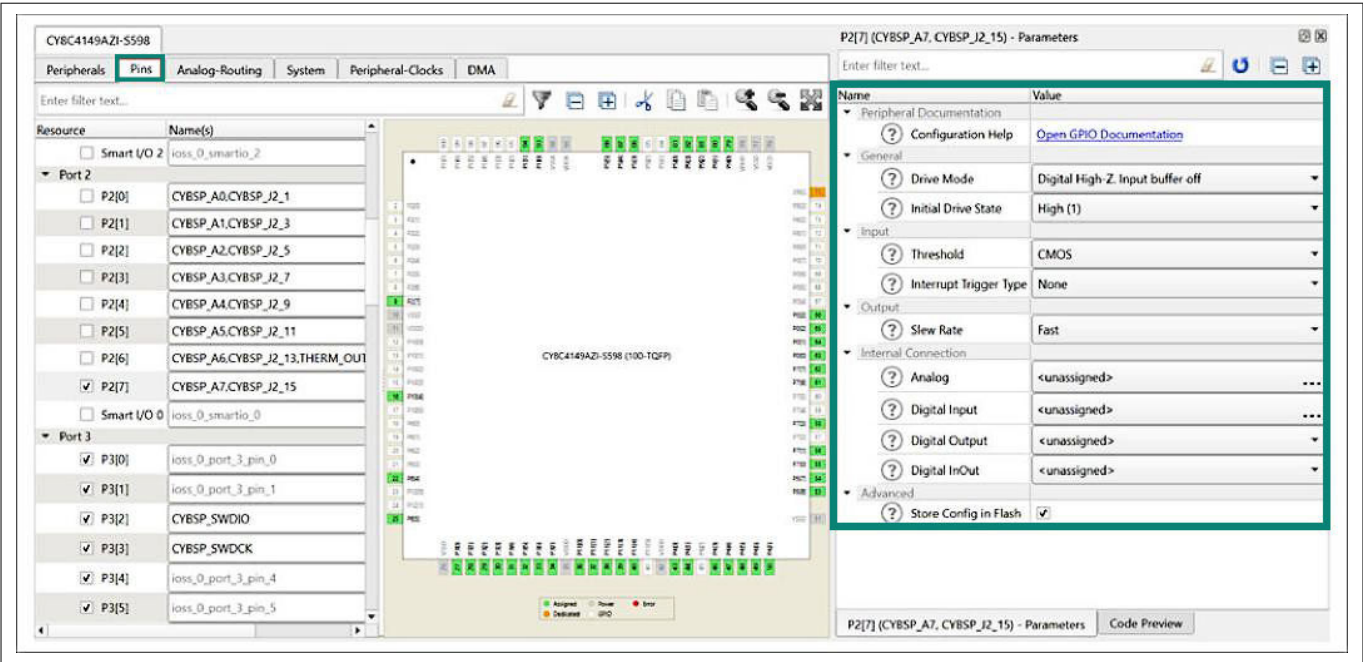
CY8C4149AZI-S598

Peripherals | Pins | Analog-Routing | System | Peripheral-Clocks | DMA

Enter filter text...

| Resource | Name(s) |
|---|---|
| Smart I/O 2 | ioss_0_smartio_2 |
| Port 2 | |
| P2[0] | CYBSP_A0,CYBSP_J2_1 |
| P2[1] | CYBSP_A1,CYBSP_J2_3 |
| P2[2] | CYBSP_A2,CYBSP_J2_5 |
| P2[3] | CYBSP_A3,CYBSP_J2_7 |
| P2[4] | CYBSP_A4,CYBSP_J2_9 |
| P2[5] | CYBSP_A5,CYBSP_J2_11 |
| P2[6] | CYBSP_A6,CYBSP_J2_13,THERM_OUT |
| P2[7] | CYBSP_A7,CYBSP_J2_15 |
| Smart I/O 0 | ioss_0_smartio_0 |
| Port 3 | |
| P3[0] | ioss_0_port_3_pin_0 |
| P3[1] | ioss_0_port_3_pin_1 |
| P3[2] | CYBSP_SWDIO |
| P3[3] | CYBSP_SWDCK |
| P3[4] | ioss_0_port_3_pin_4 |
| P3[5] | ioss_0_port_3_pin_5 |

CY8C4149AZI-S598 (100-TQFP)

Assigned Power Error Dedicated GPIO

P2[7] (CYBSP_A7, CYBSP_J2_15) - Parameters

Enter filter text...

| Name | Value |
|---|---|
| Peripheral Documentation | |
| Configuration Help | Open GPIO Documentation |
| General | |
| Drive Mode | Digital High-Z. Input buffer off |
| Initial Drive State | High (1) |
| Input | |
| Threshold | CMOS |
| Interrupt Trigger Type | None |
| Output | |
| Slew Rate | Fast |
| Internal Connection | |
| Analog | <unassigned> |
| Digital Input | <unassigned> |
| Digital Output | <unassigned> |
| Digital InOut | <unassigned> |
| Advanced | |
| Store Config in Flash | ✓ |

P2[7] (CYBSP_A7, CYBSP_J2_15) - Parameters | Code Preview